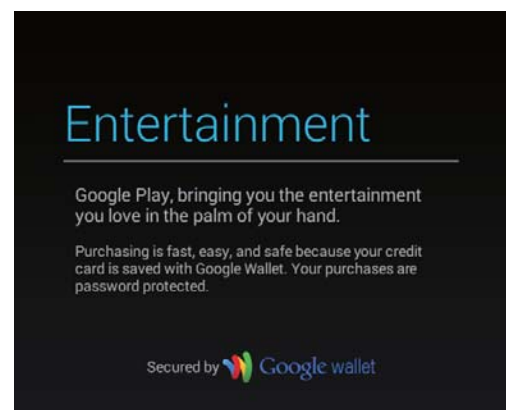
Entertainment

Google Play, bringing you the entertainment you love in the palm of your hand.

Purchasing is fast, easy, and safe because your credit card is saved with Google Wallet. Your purchases are password protected.

Secured by Google wallet